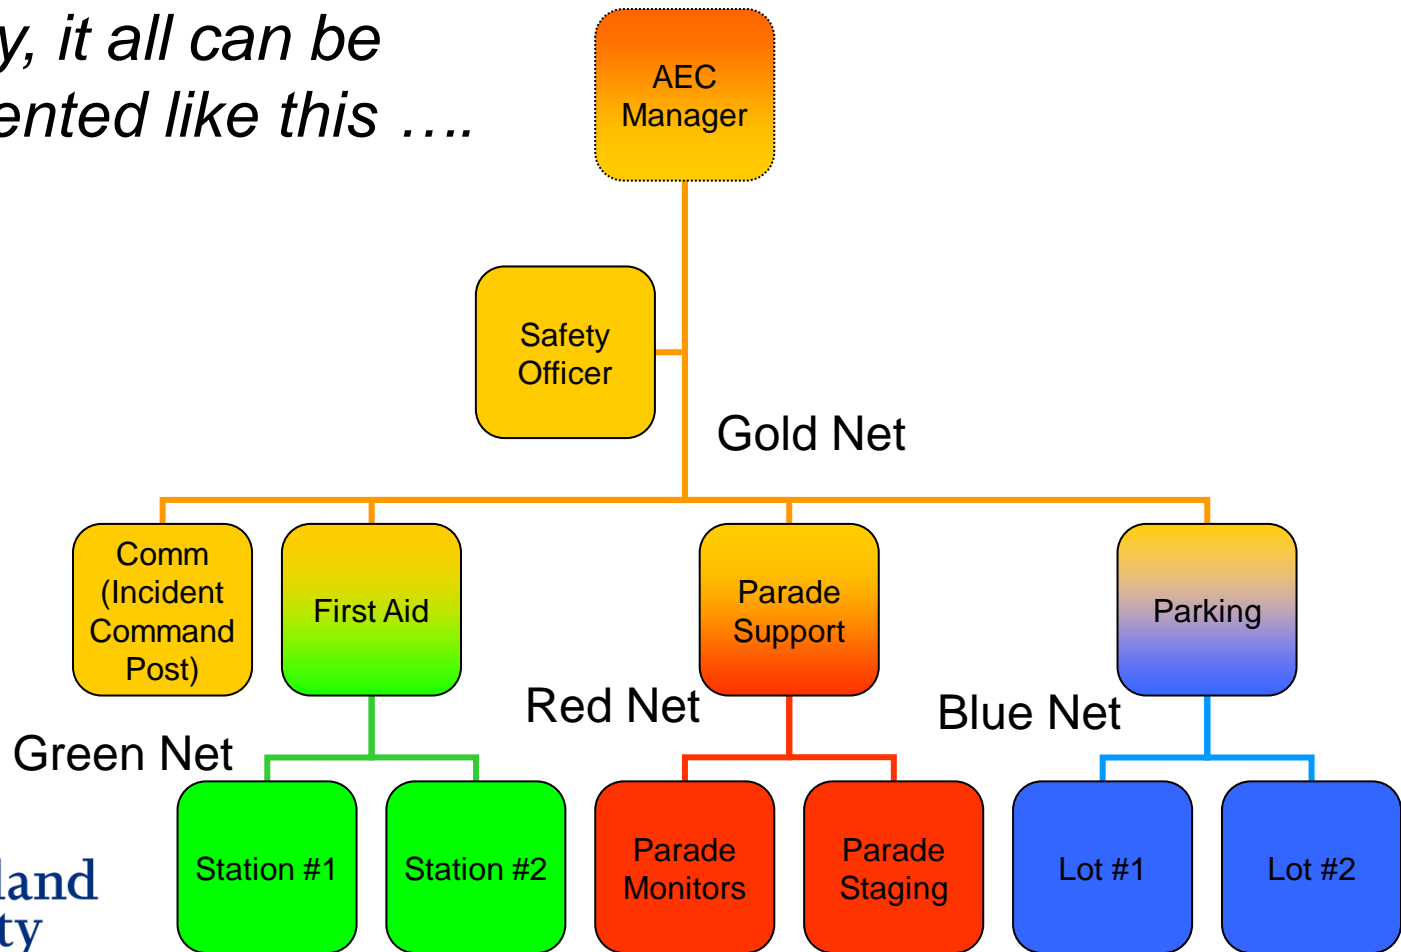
y, it all can be
ented like this ….

AEC Manager

Safety Officer

Gold Net

Comm (Incident Command Post)

First Aid

Parade Support

Parking

Red Net

Blue Net

Green Net

Station #1

Station #2

Parade Monitors

Parade Staging

Lot #1

Lot #2

land
ty